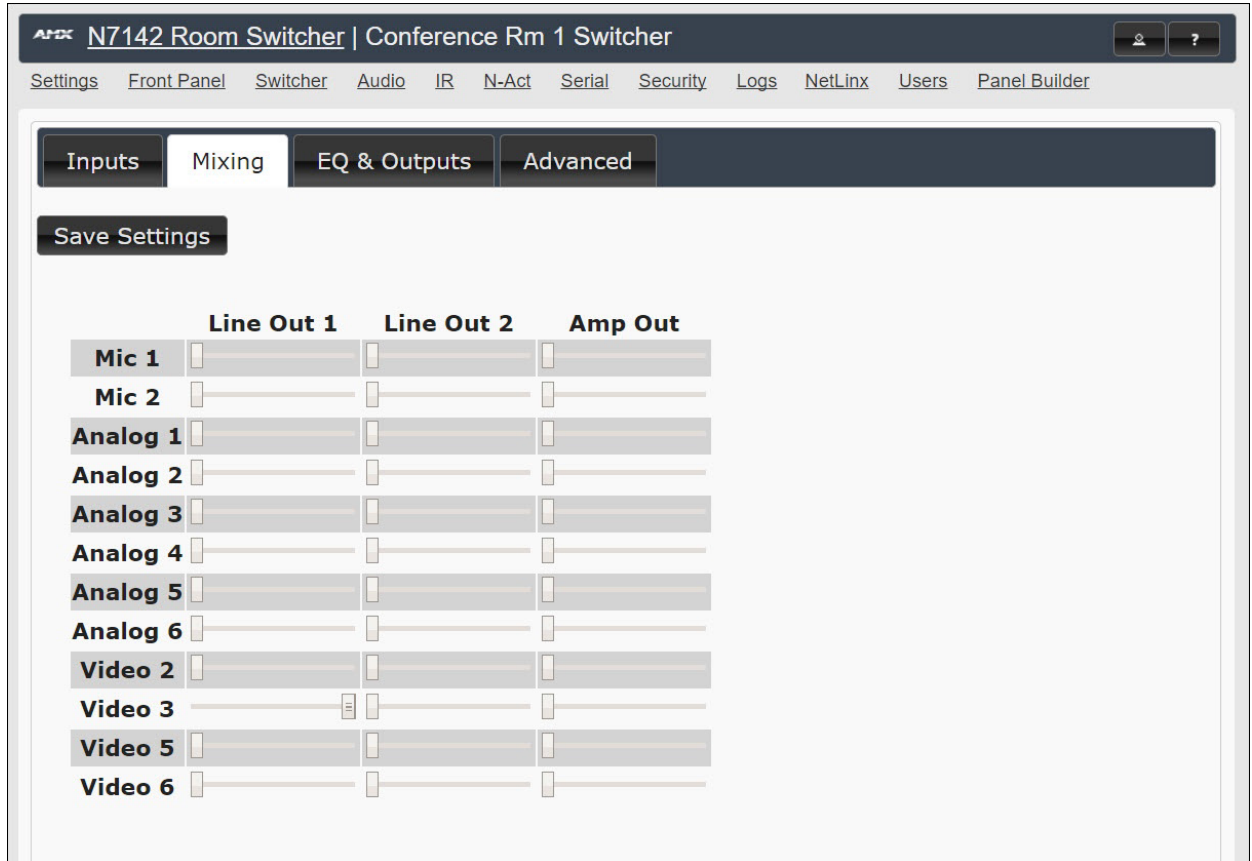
AMX N7142 Room Switcher | Conference Rm 1 Switcher

?

Settings Front Panel Switcher Audio IR N-Act Serial Security Logs NetLinx Users Panel Builder

Inputs Mixing EQ & Outputs Advanced

Save Settings

| | Line Out 1 | Line Out 2 | Amp Out |
|---|---|---|---|
| Mic 1 | | | |
| Mic 2 | | | |
| Analog 1 | | | |
| Analog 2 | | | |
| Analog 3 | | | |
| Analog 4 | | | |
| Analog 5 | | | |
| Analog 6 | | | |
| Video 2 | | | |
| Video 3 | | | |
| Video 5 | | | |
| Video 6 | | | |